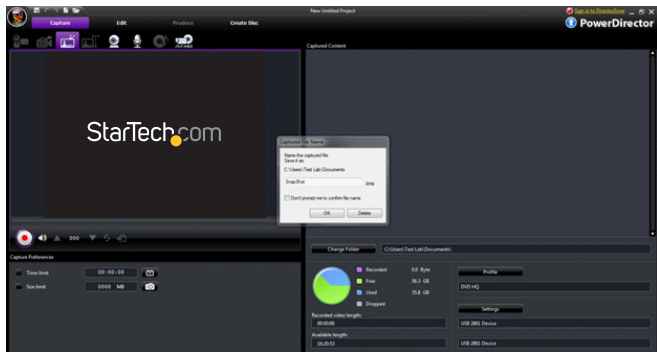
New Untitled Project

Sign in to DirectorZone

PowerDirector

Capture

Edit

Produce

Create Disc

Captured Content

StarTech.com

Captured File Name

Name the captured file. Save it as:

C:\Users\Test Lab\Documents

SnapShot

.bmp

Don't prompt me to confirm file name

OK

Delete

000

Capture Preferences

Time limit

00:00:00

Size limit

0000 MB

Change Folder

C:\Users\Test Lab\Documents\

Recorded

0.0 Byte

Free

36.2 GB

Used

35.8 GB

Dropped

Profile

DVD HQ

Settings

USB 2861 Device

USB 2861 Device

Recorded video length:

00:00:00

Available length:

16:20:53